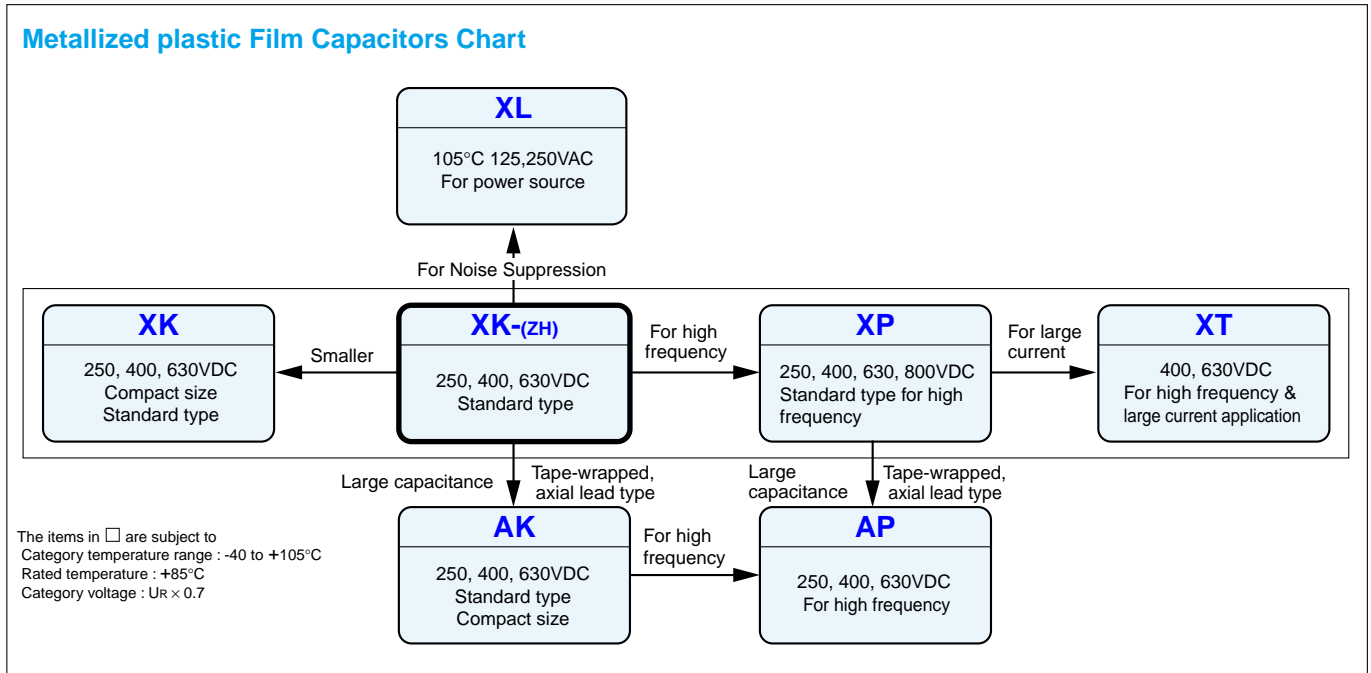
Metallized plastic Film Capacitors Chart

XL

105°C 125,250VAC
For power source

For Noise Suppression

XK

250, 400, 630VDC
Compact size
Standard type

Smaller

XK-(ZH)

250, 400, 630VDC
Standard type

For high frequency

XP

250, 400, 630, 800VDC
Standard type for high frequency

For large current

XT

400, 630VDC
For high frequency & large current application

Large capacitance

Tape-wrapped, axial lead type

Large capacitance

Tape-wrapped, axial lead type

The items in □ are subject to
Category temperature range : -40 to +105°C
Rated temperature : +85°C
Category voltage : $U_R \times 0.7$

AK

250, 400, 630VDC
Standard type
Compact size

For high frequency

AP

250, 400, 630VDC
For high frequency